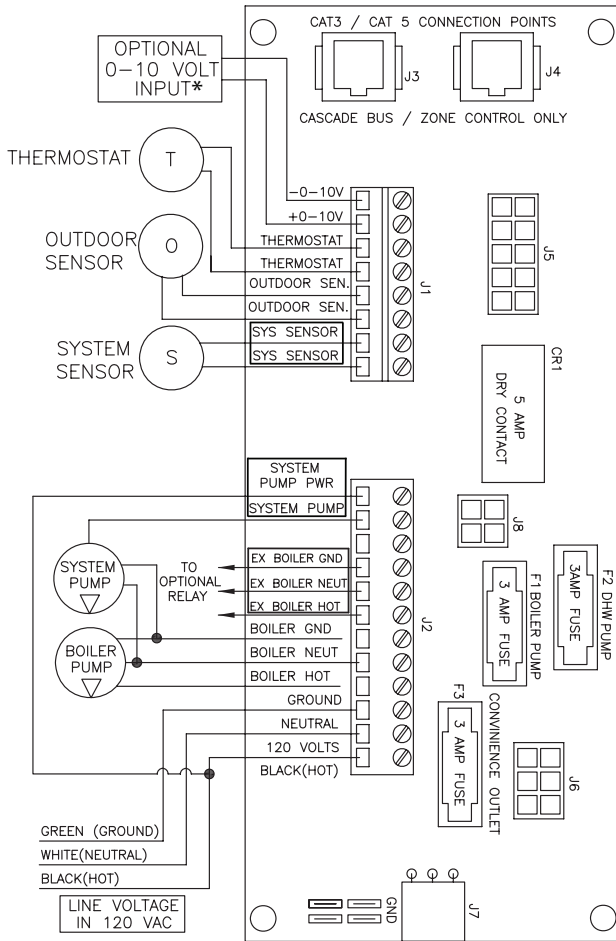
OPTIONAL
0-10 VOLT
INPUT*

CAT3 / CAT 5 CONNECTION POINTS
J3
J4
CASCADE BUS / ZONE CONTROL ONLY

THERMOSTAT
T
OUTDOOR SENSOR
O
SYSTEM SENSOR
S

-0-10V
+0-10V
THERMOSTAT
THERMOSTAT
OUTDOOR SEN.
OUTDOOR SEN.
SYS SENSOR
SYS SENSOR
J1
J5
CR1
5 AMP DRY CONTACT

SYSTEM PUMP PWR
SYSTEM PUMP
J8
SYSTEM PUMP
TO OPTIONAL RELAY
EX BOILER GND
EX BOILER NEUT
EX BOILER HOT
BOILER PUMP
BOILER GND
BOILER NEUT
BOILER HOT
GROUND
NEUTRAL
120 VOLTS
BLACK(HOT)
J2
F1 BOILER PUMP
3 AMP FUSE
F2 DHW PUMP
3AMP FUSE
F3
3 AMP FUSE
CONVINIENCE OUTLET
J6

GREEN (GROUND)
WHITE(NEUTRAL)
BLACK(HOT)
LINE VOLTAGE
IN 120 VAC
GND
J7